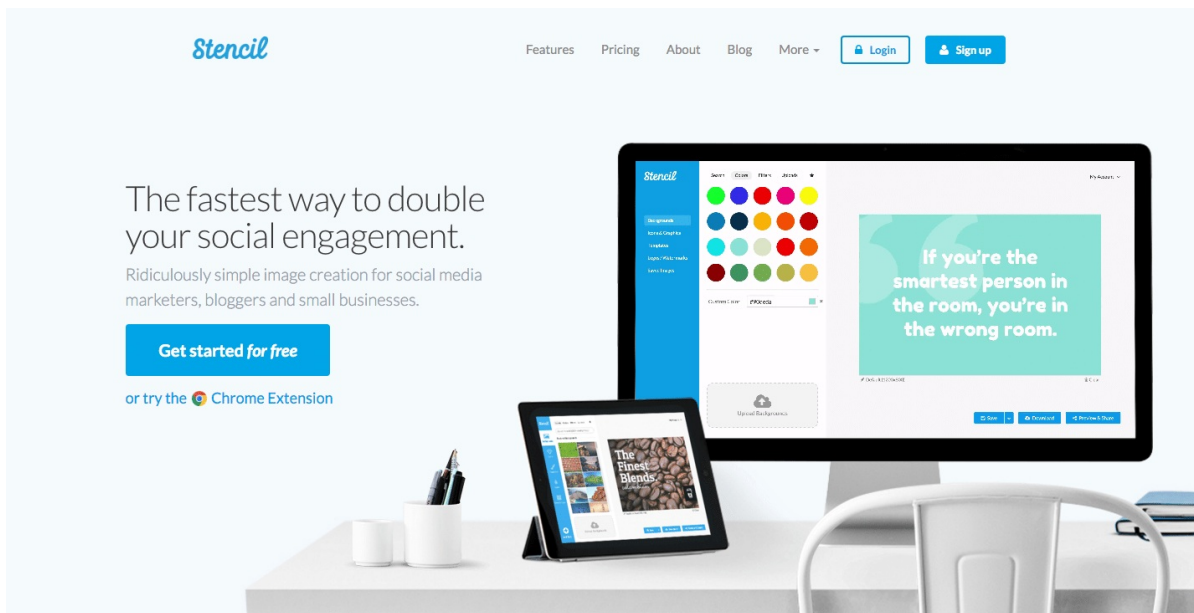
Stencil

Features Pricing About Blog More Login Sign up

The fastest way to double your social engagement.

Ridiculously simple image creation for social media marketers, bloggers and small businesses.

Get started for free

or try the Chrome Extension

Stencil

Backgrounds

Upload Backgrounds

If you're the smartest person in the room, you're in the wrong room.

Save Download Preview & Share

The Finest Blends.